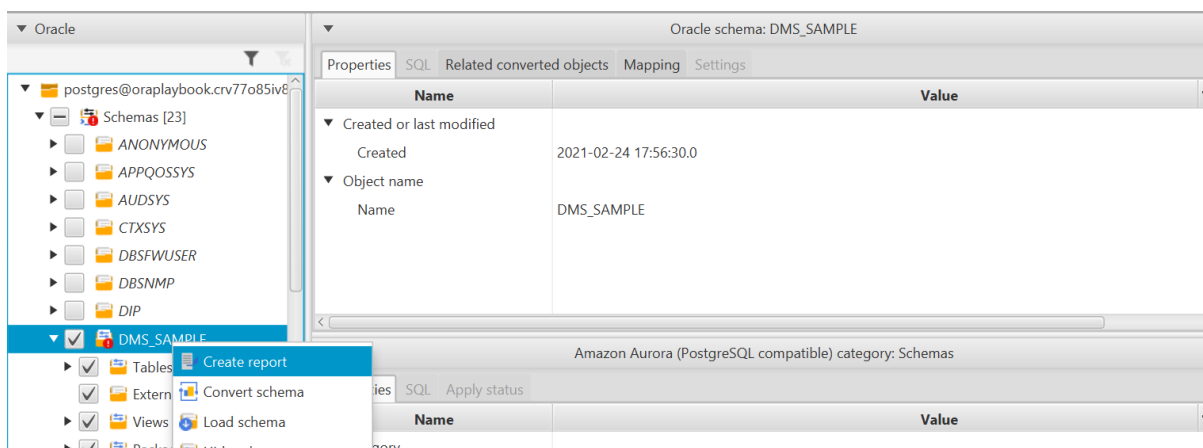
Oracle

postgres@oraplaybook.crv77o85iv8
Schemas [23]
ANONYMOUS
APPQOSSYS
AUDSYS
CTXSYS
DBSFWUSER
DBSNMP
DIP
DMS_SAMPLE
Tables
Extern
Views

Create report
Convert schema
Load schema

Oracle schema: DMS_SAMPLE

Properties SQL Related converted objects Mapping Settings

| Name | Value |
|---|---|
| Created or last modified | |
| Created | 2021-02-24 17:56:30.0 |
| Object name | |
| Name | DMS_SAMPLE |

Amazon Aurora (PostgreSQL compatible) category: Schemas

ies SQL Apply status

| Name | Value |
|---|---|